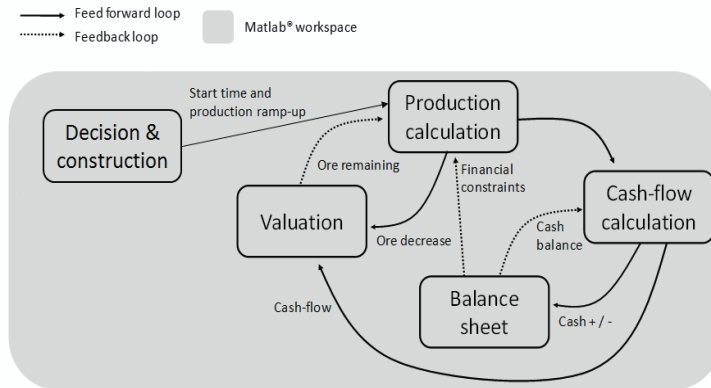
Feed forward loop
Feedback loop
Matlab® workspace

Start time and production ramp-up

Decision & construction

Production calculation

Ore remaining

Financial constraints

Cash-flow calculation

Valuation

Ore decrease

Cash balance

Balance sheet

Cash-flow

Cash + / -